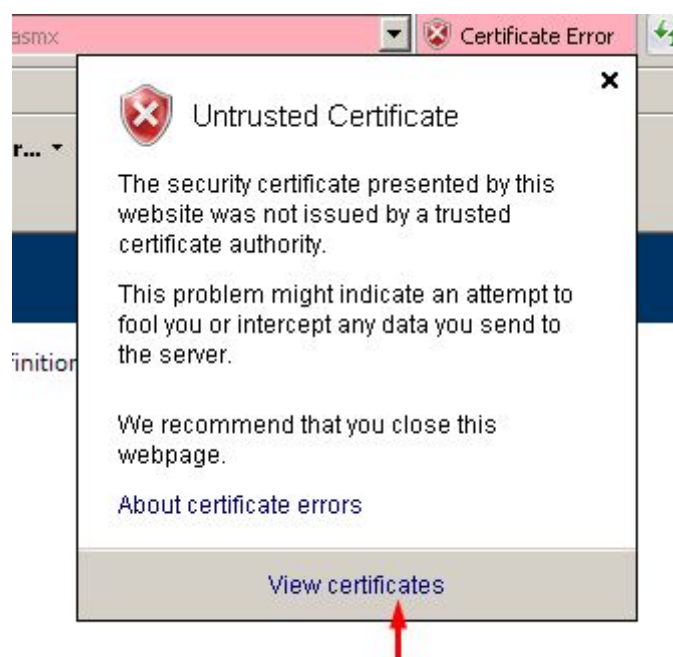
asmx

Certificate Error

r...

finition

×

Untrusted Certificate

The security certificate presented by this website was not issued by a trusted certificate authority.

This problem might indicate an attempt to fool you or intercept any data you send to the server.

We recommend that you close this webpage.

About certificate errors

View certificates